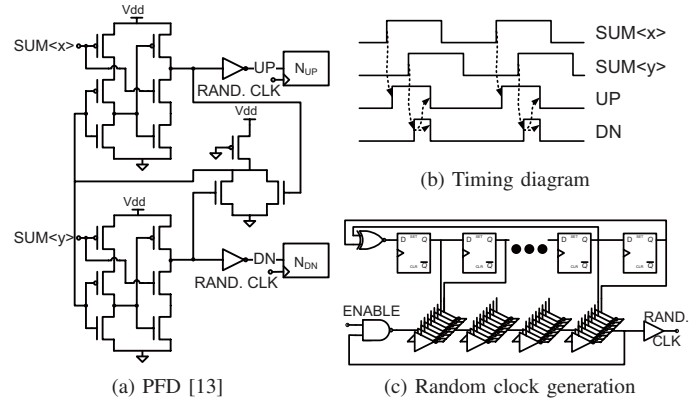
Vdd
SUM<x>
UP
$N_{UP}$
RAND. CLK
Vdd
Vdd
SUM<y>
DN
$N_{DN}$
RAND. CLK
(a) PFD [13]

SUM<x>
SUM<y>
UP
DN
(b) Timing diagram

D SET Q
CLR $\overline{Q}$
D SET Q
CLR $\overline{Q}$
D SET Q
CLR $\overline{Q}$
D SET Q
CLR $\overline{Q}$
ENABLE
RAND. CLK
(c) Random clock generation